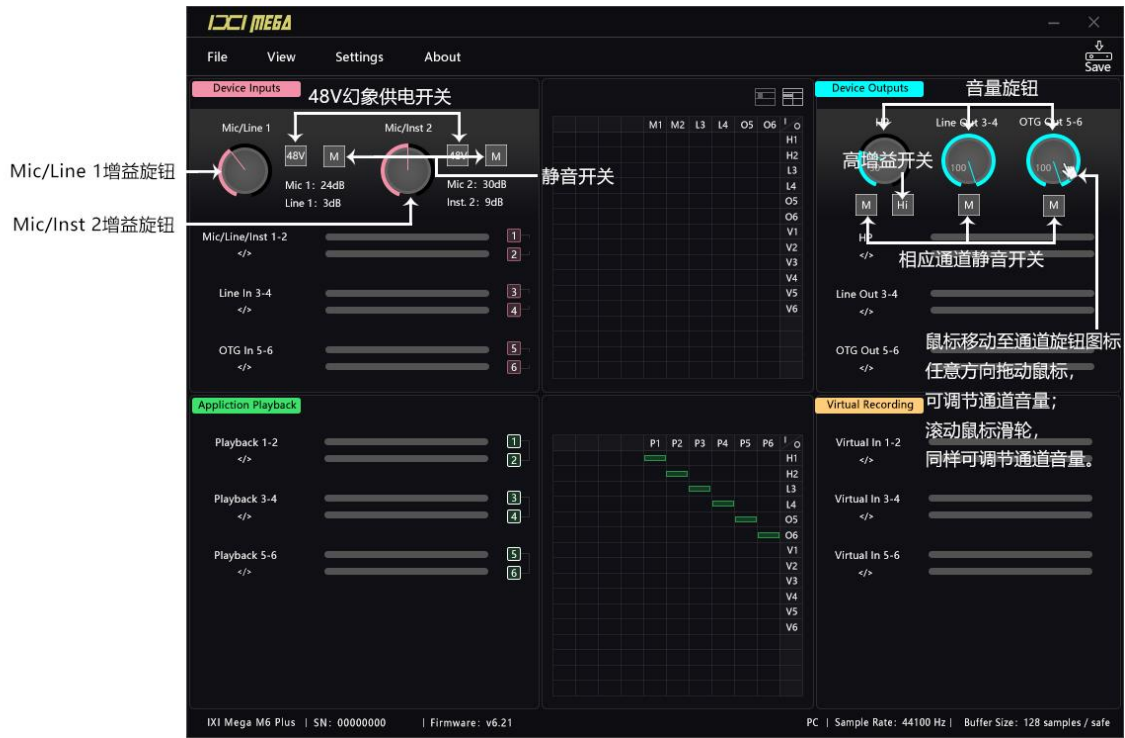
IXI MEGA

File View Settings About

Save

Device Inputs

48V幻象供电开关

Mic/Line 1

Mic/Inst 2

48V M 48V M

Mic/Line 1增益旋钮

Mic 1: 24dB
Line 1: 3dB

Mic 2: 30dB
Inst. 2: 9dB

静音开关

Mic/Inst 2增益旋钮

Mic/Line/Inst 1-2
</>

1
2

Line In 3-4
</>

3
4

OTG In 5-6
</>

5
6

| M1 | M2 | L3 | L4 | O5 | O6 |
|---|---|---|---|---|---|

H1 H2 L3 L4 O5 O6 V1 V2 V3 V4 V5 V6

Device Outputs

音量旋钮

H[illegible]

Line Out 3-4

OTG Out 5-6

高增益开关

100

100

M Hi M M

H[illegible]
</>

相应通道静音开关

Line Out 3-4
</>

鼠标移动至通道旋钮图标

OTG Out 5-6
</>

任意方向拖动鼠标，

可调节通道音量；

滚动鼠标滑轮，

同样可调节通道音量。

Appliction Playback

Playback 1-2
</>

1
2

Playback 3-4
</>

3
4

Playback 5-6
</>

5
6

| P1 | P2 | P3 | P4 | P5 | P6 |
|---|---|---|---|---|---|

H1 H2 L3 L4 O5 O6 V1 V2 V3 V4 V5 V6

Virtual Recording

Virtual In 1-2
</>

Virtual In 3-4
</>

Virtual In 5-6
</>

IXI Mega M6 Plus | SN: 00000000 | Firmware: v6.21

PC | Sample Rate: 44100 Hz | Buffer Size: 128 samples / safe